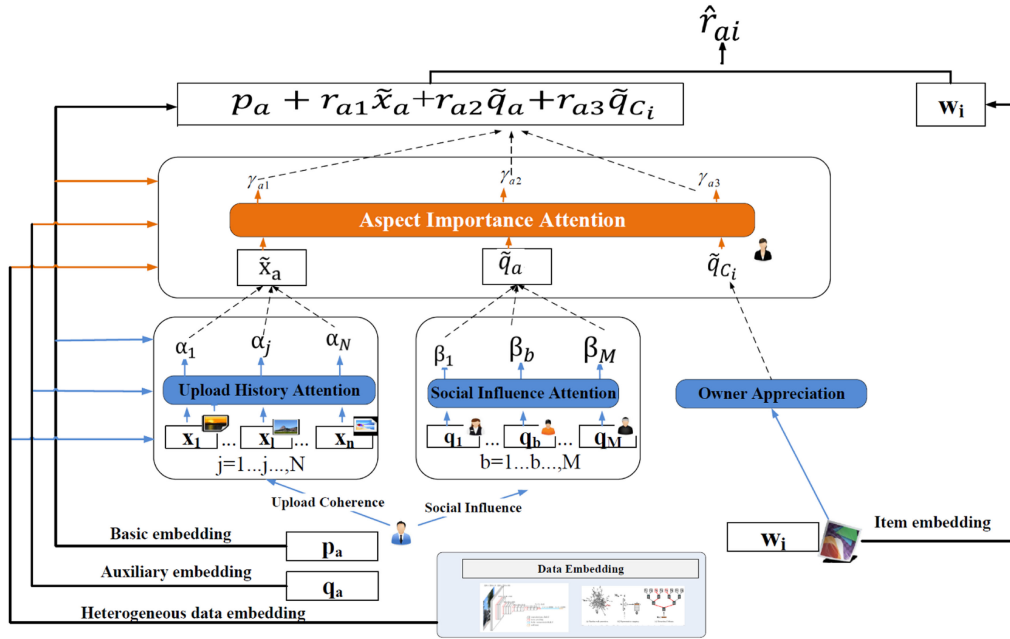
$\hat{r}_{ai}$

$p_a + r_{a1}\tilde{x}_a + r_{a2}\tilde{q}_a + r_{a3}\tilde{q}_{C_i}$

$\mathbf{w_i}$

$\gamma_{a1}$ $\gamma_{a2}$ $\gamma_{a3}$

Aspect Importance Attention

$\tilde{x}_a$ $\tilde{q}_a$ $\tilde{q}_{C_i}$

$\alpha_1$ $\alpha_j$ $\alpha_N$

Upload History Attention

$\mathbf{x_1}$ ... $\mathbf{x_j}$ ... $\mathbf{x_n}$

j=1...j...,N

$\beta_1$ $\beta_b$ $\beta_M$

Social Influence Attention

$\mathbf{q_1}$ ... $\mathbf{q_b}$ ... $\mathbf{q_M}$

b=1...b...,M

Owner Appreciation

Upload Coherence

Social Influence

Basic embedding $\mathbf{p_a}$

Auxiliary embedding $\mathbf{q_a}$

Heterogeneous data embedding

Data Embedding

$\mathbf{w_i}$ Item embedding